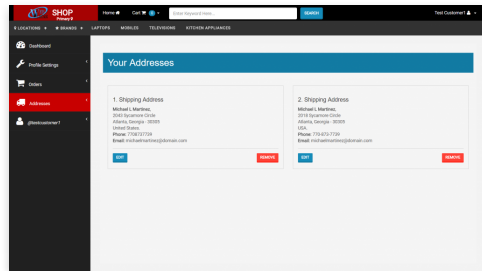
SHOP Primary

Home Cart 0 Enter Keyword here... SEARCH Test Customer1

LOCATIONS BRANDS LAPTOPS MOBILES TELEVISIONS KITCHEN APPLIANCES

Dashboard

Profile Settings

Orders

Addresses

@testcustomer1

Your Addresses

1. Shipping Address

Michael L Martinez
2043 Sycamore Circle
Atlanta, Georgia - 30305
United States
Phone: 7708727739
Email: michaelmartinez@domain.com

EDIT

REMOVE

2. Shipping Address

Michael L Martinez
2018 Sycamore Circle
Atlanta, Georgia - 30305
USA
Phone: 770-872-7739
Email: michaelmartinez@domain.com

EDIT

REMOVE